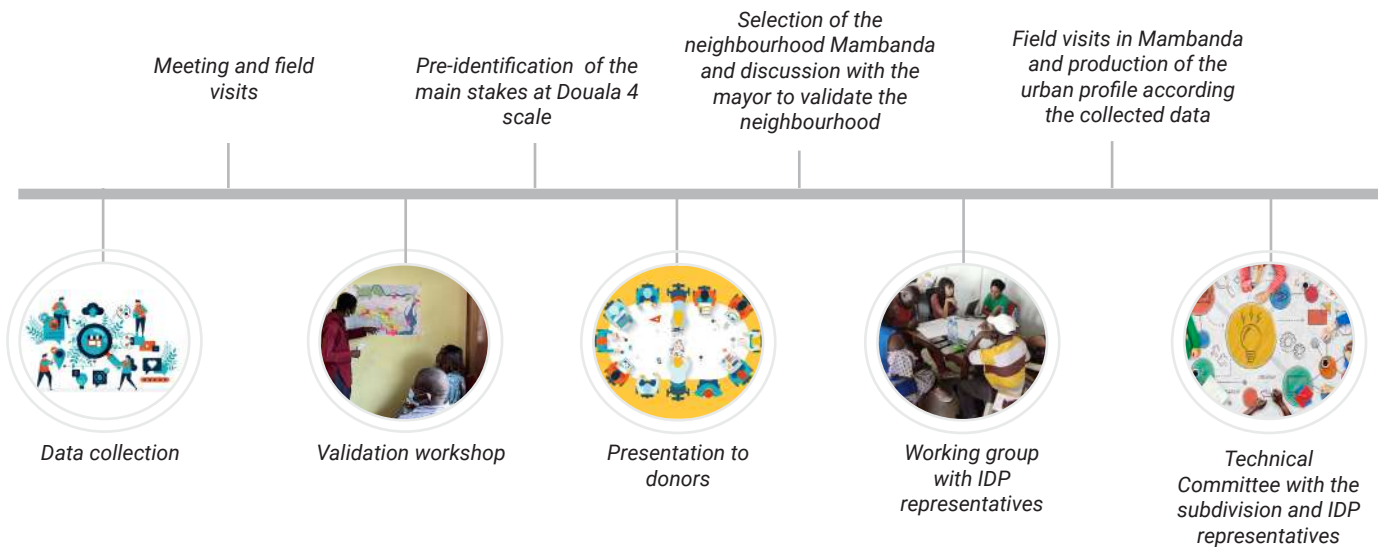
Meeting and field visits

Pre-identification of the main stakes at Douala 4 scale

Selection of the neighbourhood Mambanda and discussion with the mayor to validate the neighbourhood

Field visits in Mambanda and production of the urban profile according the collected data

Data collection

Validation workshop

Presentation to donors

Working group with IDP representatives

Technical Committee with the subdivision and IDP representatives